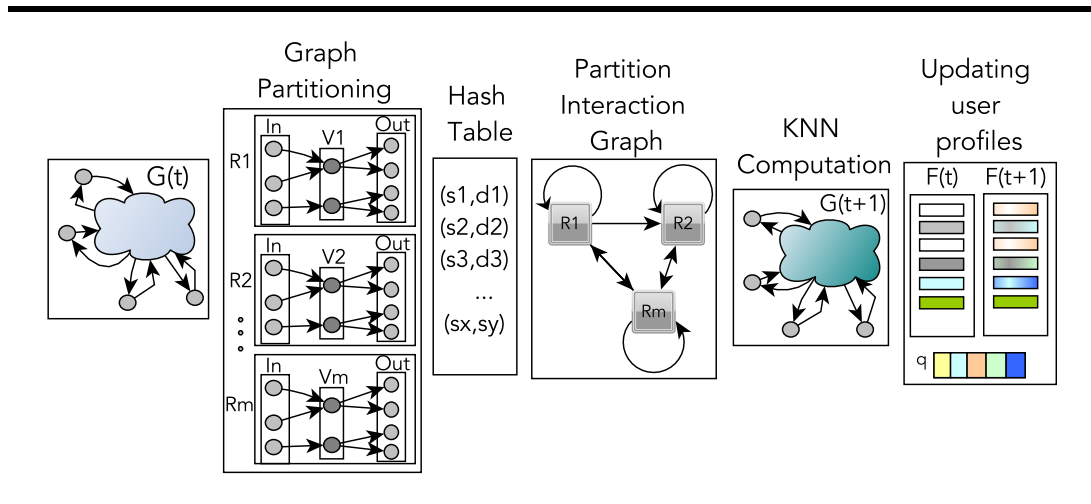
G(t)

Graph Partitioning

R1
In
V1
Out

R2
In
V2
Out

Rm
In
Vm
Out

Hash Table

(s1,d1)
(s2,d2)
(s3,d3)
...
(sx,sy)

Partition Interaction Graph

R1
R2
Rm

KNN Computation

G(t+1)

Updating user profiles

F(t)
F(t+1)

q